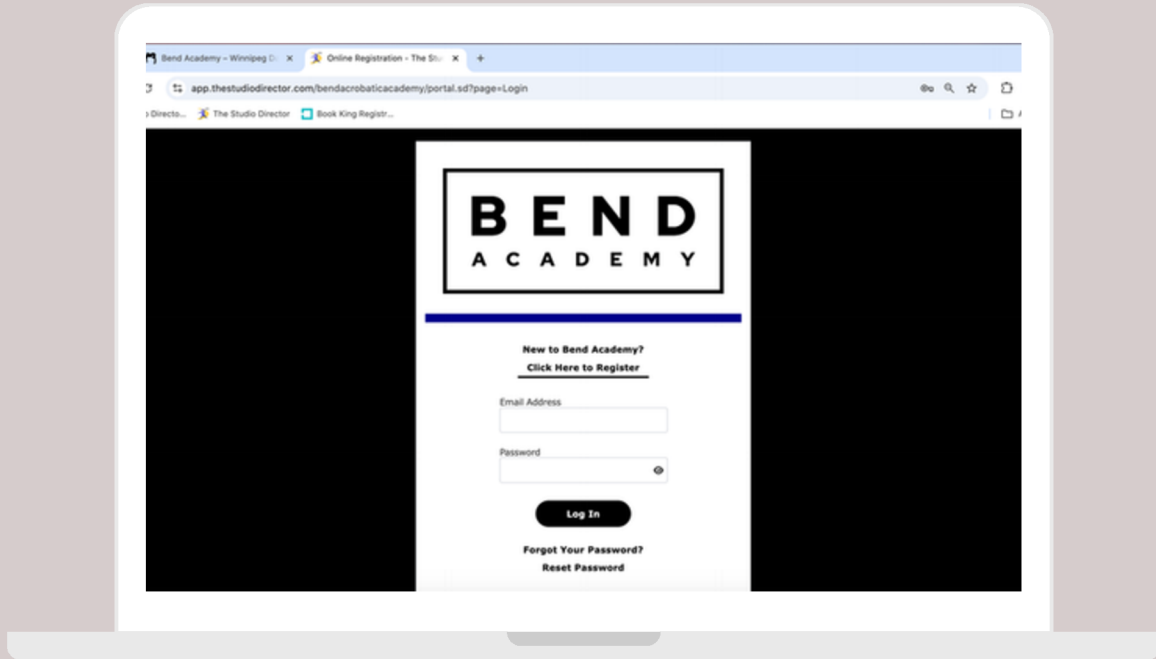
Bend Academy – Winnipeg D ×
Online Registration - The Stu ×
+

app.thestudiodirector.com/bendacrobaticacademy/portal.sd?page=Login

Directo... The Studio Director Book King Registr...

BEND
ACADEMY

New to Bend Academy?
Click Here to Register

Email Address

Password

Log In

Forgot Your Password?
Reset Password